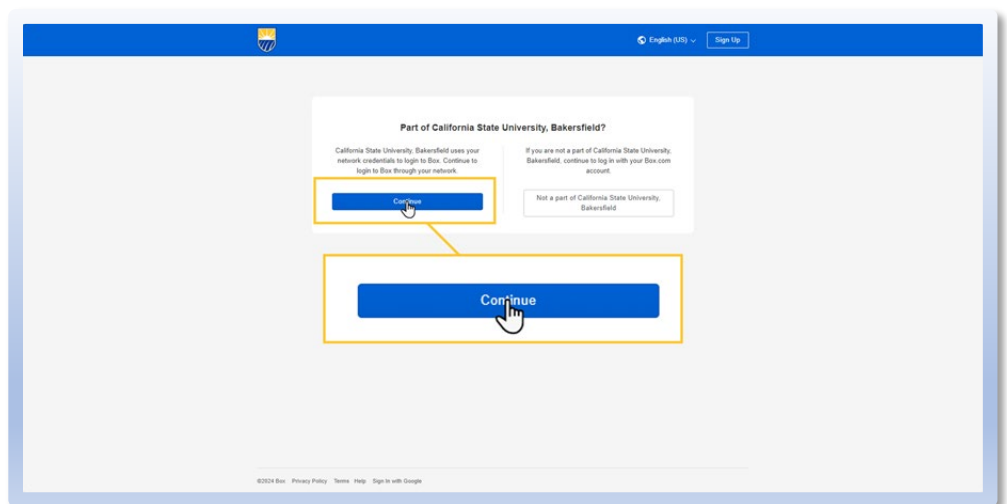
English (US)

Sign Up

Part of California State University, Bakersfield?

California State University, Bakersfield uses your network credentials to login to Box. Continue to login to Box through your network.

Continue

If you are not a part of California State University, Bakersfield, continue to log in with your Box.com account.

Not a part of California State University, Bakersfield

Continue

©2024 Box Privacy Policy Terms Help Sign in with Google